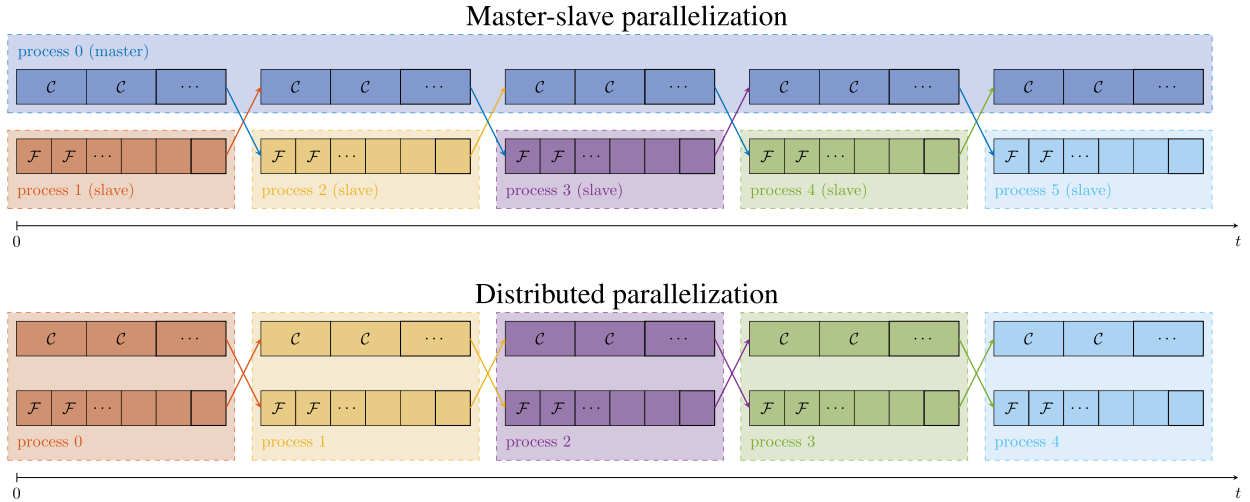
Master-slave parallelization

process 0 (master)

$\mathcal{C}$ $\mathcal{C}$ $\cdots$ $\mathcal{C}$ $\mathcal{C}$ $\cdots$ $\mathcal{C}$ $\mathcal{C}$ $\cdots$ $\mathcal{C}$ $\mathcal{C}$ $\cdots$ $\mathcal{C}$ $\mathcal{C}$ $\cdots$

$\mathcal{F}$ $\mathcal{F}$ $\cdots$ $\mathcal{F}$ $\mathcal{F}$ $\cdots$ $\mathcal{F}$ $\mathcal{F}$ $\cdots$ $\mathcal{F}$ $\mathcal{F}$ $\cdots$ $\mathcal{F}$ $\mathcal{F}$ $\cdots$

process 1 (slave) process 2 (slave) process 3 (slave) process 4 (slave) process 5 (slave)

0 $t$

Distributed parallelization

$\mathcal{C}$ $\mathcal{C}$ $\cdots$ $\mathcal{C}$ $\mathcal{C}$ $\cdots$ $\mathcal{C}$ $\mathcal{C}$ $\cdots$ $\mathcal{C}$ $\mathcal{C}$ $\cdots$ $\mathcal{C}$ $\mathcal{C}$ $\cdots$

$\mathcal{F}$ $\mathcal{F}$ $\cdots$ $\mathcal{F}$ $\mathcal{F}$ $\cdots$ $\mathcal{F}$ $\mathcal{F}$ $\cdots$ $\mathcal{F}$ $\mathcal{F}$ $\cdots$ $\mathcal{F}$ $\mathcal{F}$ $\cdots$

process 0 process 1 process 2 process 3 process 4

0 $t$